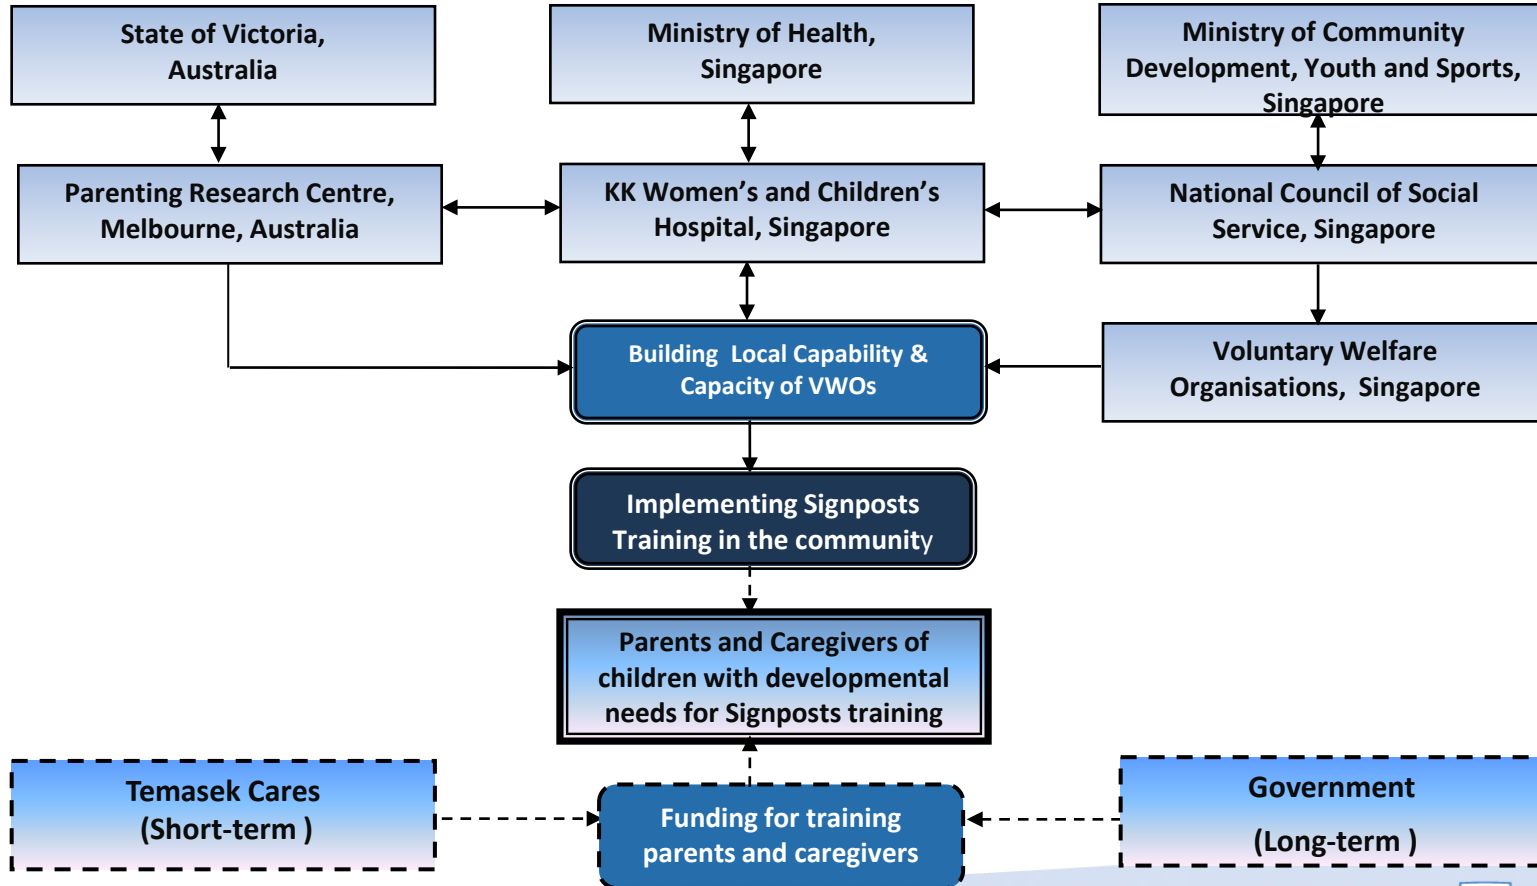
State of Victoria, Australia

Ministry of Health, Singapore

Ministry of Community Development, Youth and Sports, Singapore

Parenting Research Centre, Melbourne, Australia

KK Women's and Children's Hospital, Singapore

National Council of Social Service, Singapore

Building Local Capability & Capacity of VWOs

Voluntary Welfare Organisations, Singapore

Implementing Signposts Training in the community

Parents and Caregivers of children with developmental needs for Signposts training

Temasek Cares (Short-term )

Funding for training parents and caregivers

Government (Long-term )